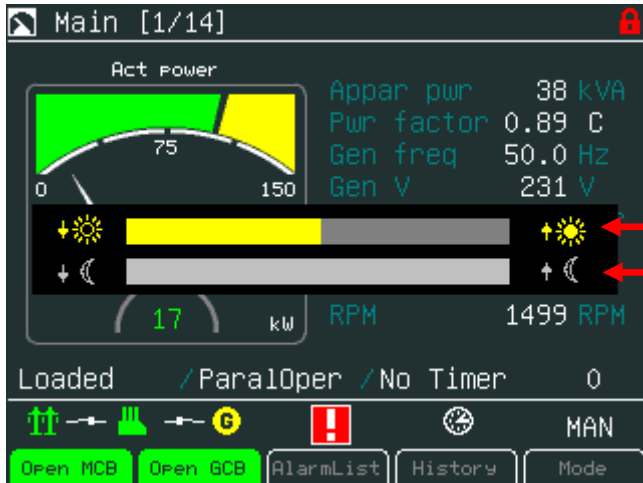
Main [1/14]

Act power

75

0

150

17

kW

Appar pwr 38 kVA
Pwr factor 0.89 C
Gen freq 50.0 Hz
Gen V 231 V

RPM 1499 RPM

Loaded /ParalOper /No Timer 0

G

MAN

Open MCB

Open GCB

AlarmList

History

Mode